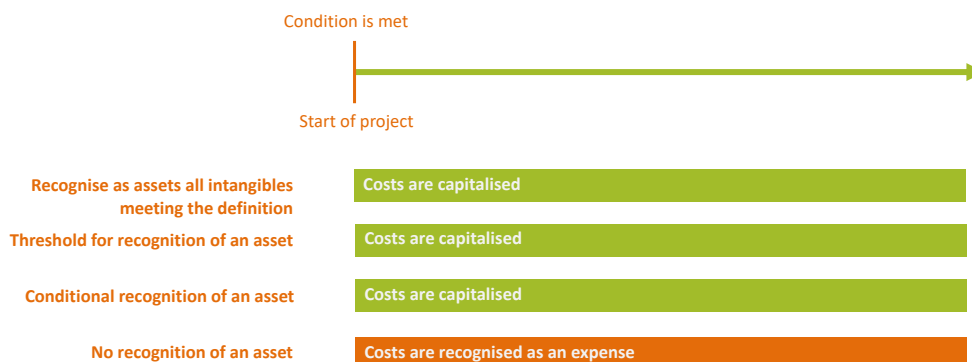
Condition is met

Start of project

Recognise as assets all intangibles meeting the definition

Costs are capitalised

Threshold for recognition of an asset

Costs are capitalised

Conditional recognition of an asset

Costs are capitalised

No recognition of an asset

Costs are recognised as an expense